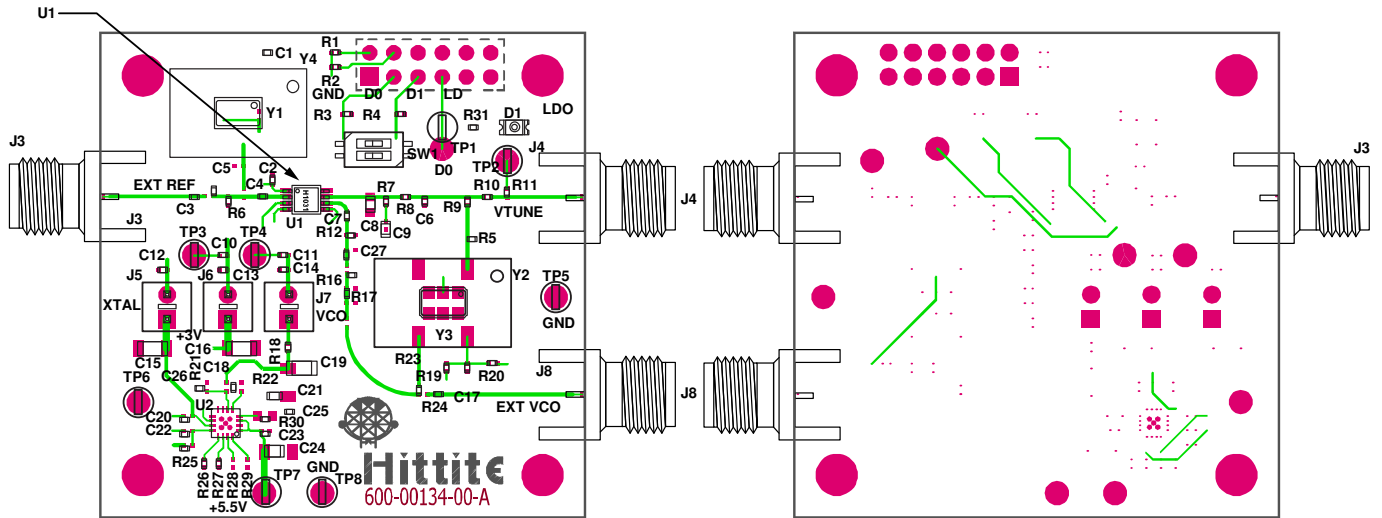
U1
C1
R1
Y4
R2
GND
D0
D1
LD
Y1
R3
R4
R31
D1
LDO
J3
SW1
TP1
D0
C5
C2
TP2
J4
EXT REF
C4
R7
R10
R11
C3
R6
U1
R8
C6
R9
VTUNE
J3
C7
R12
C8
C9
R5
TP3
C10
TP4
C27
C12
C11
C14
J5
J6
C13
R16
Y2
TP5
J7
R17
XTAL
VCO
GND
+3V
C16
R18
C15
C19
C26
C18
R23
R19
R20
R21
R22
J8
TP6
C21
U2
R24
C17
EXT VCO
C20
C25
C22
R30
C23
C24
R25
R26
R27
R28
R29
TP7
GND
TP8
+5.5V
Hittite
600-00134-00-A
J3
J4
J8